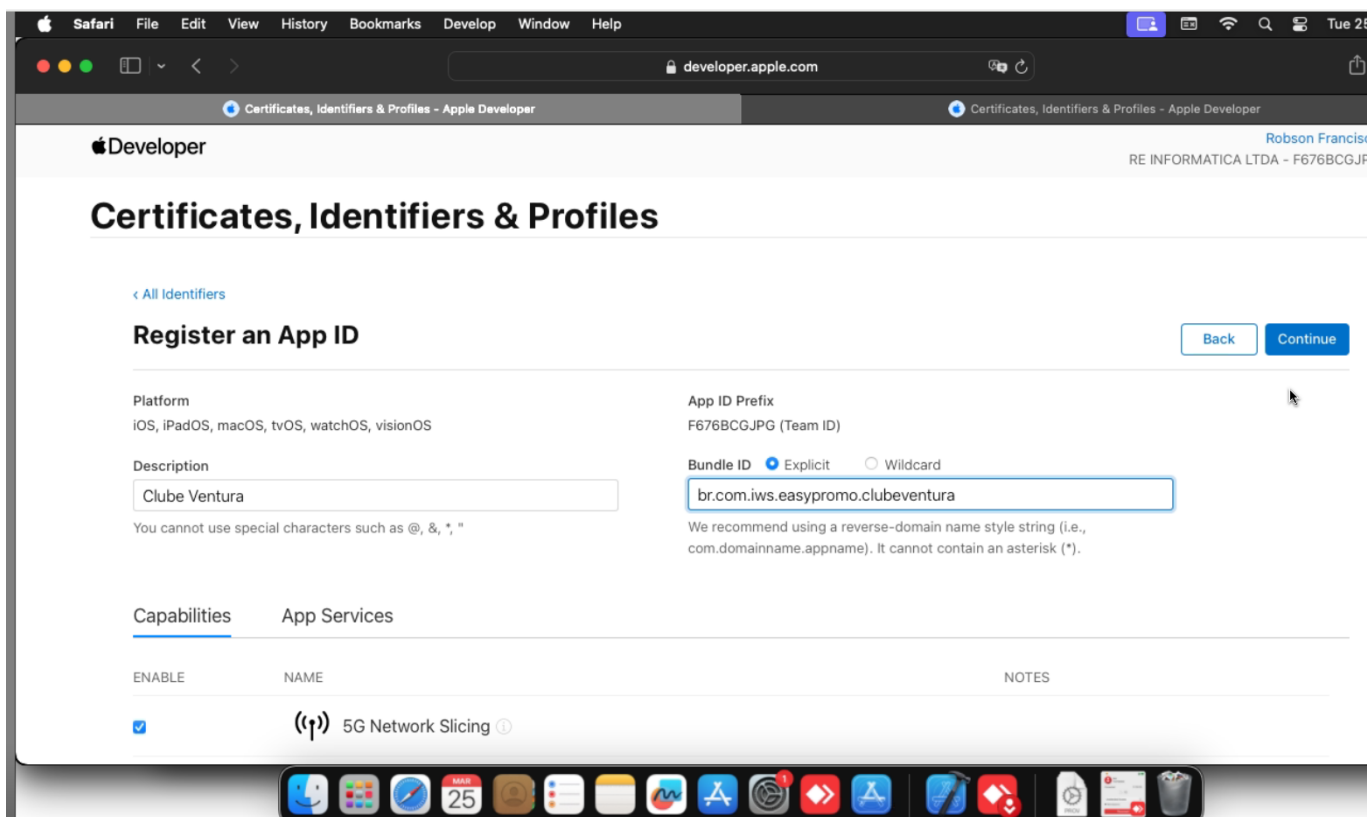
Safari File Edit View History Bookmarks Develop Window Help Tue 25

developer.apple.com

Certificates, Identifiers & Profiles - Apple Developer
Certificates, Identifiers & Profiles - Apple Developer

Developer

Robson Francis
RE INFORMATICA LTDA - F676BCGJF

Certificates, Identifiers & Profiles

‹ All Identifiers

Register an App ID

Back
Continue

Platform
iOS, iPadOS, macOS, tvOS, watchOS, visionOS

App ID Prefix
F676BCGJPG (Team ID)

Description
Clube Ventura
You cannot use special characters such as @, &, *, "

Bundle ID Explicit Wildcard
br.com.iws.easypromo.clubeventura
We recommend using a reverse-domain name style string (i.e., com.domainname.appname). It cannot contain an asterisk (*).

Capabilities App Services

ENABLE NAME NOTES

5G Network Slicing

MAR 25
1